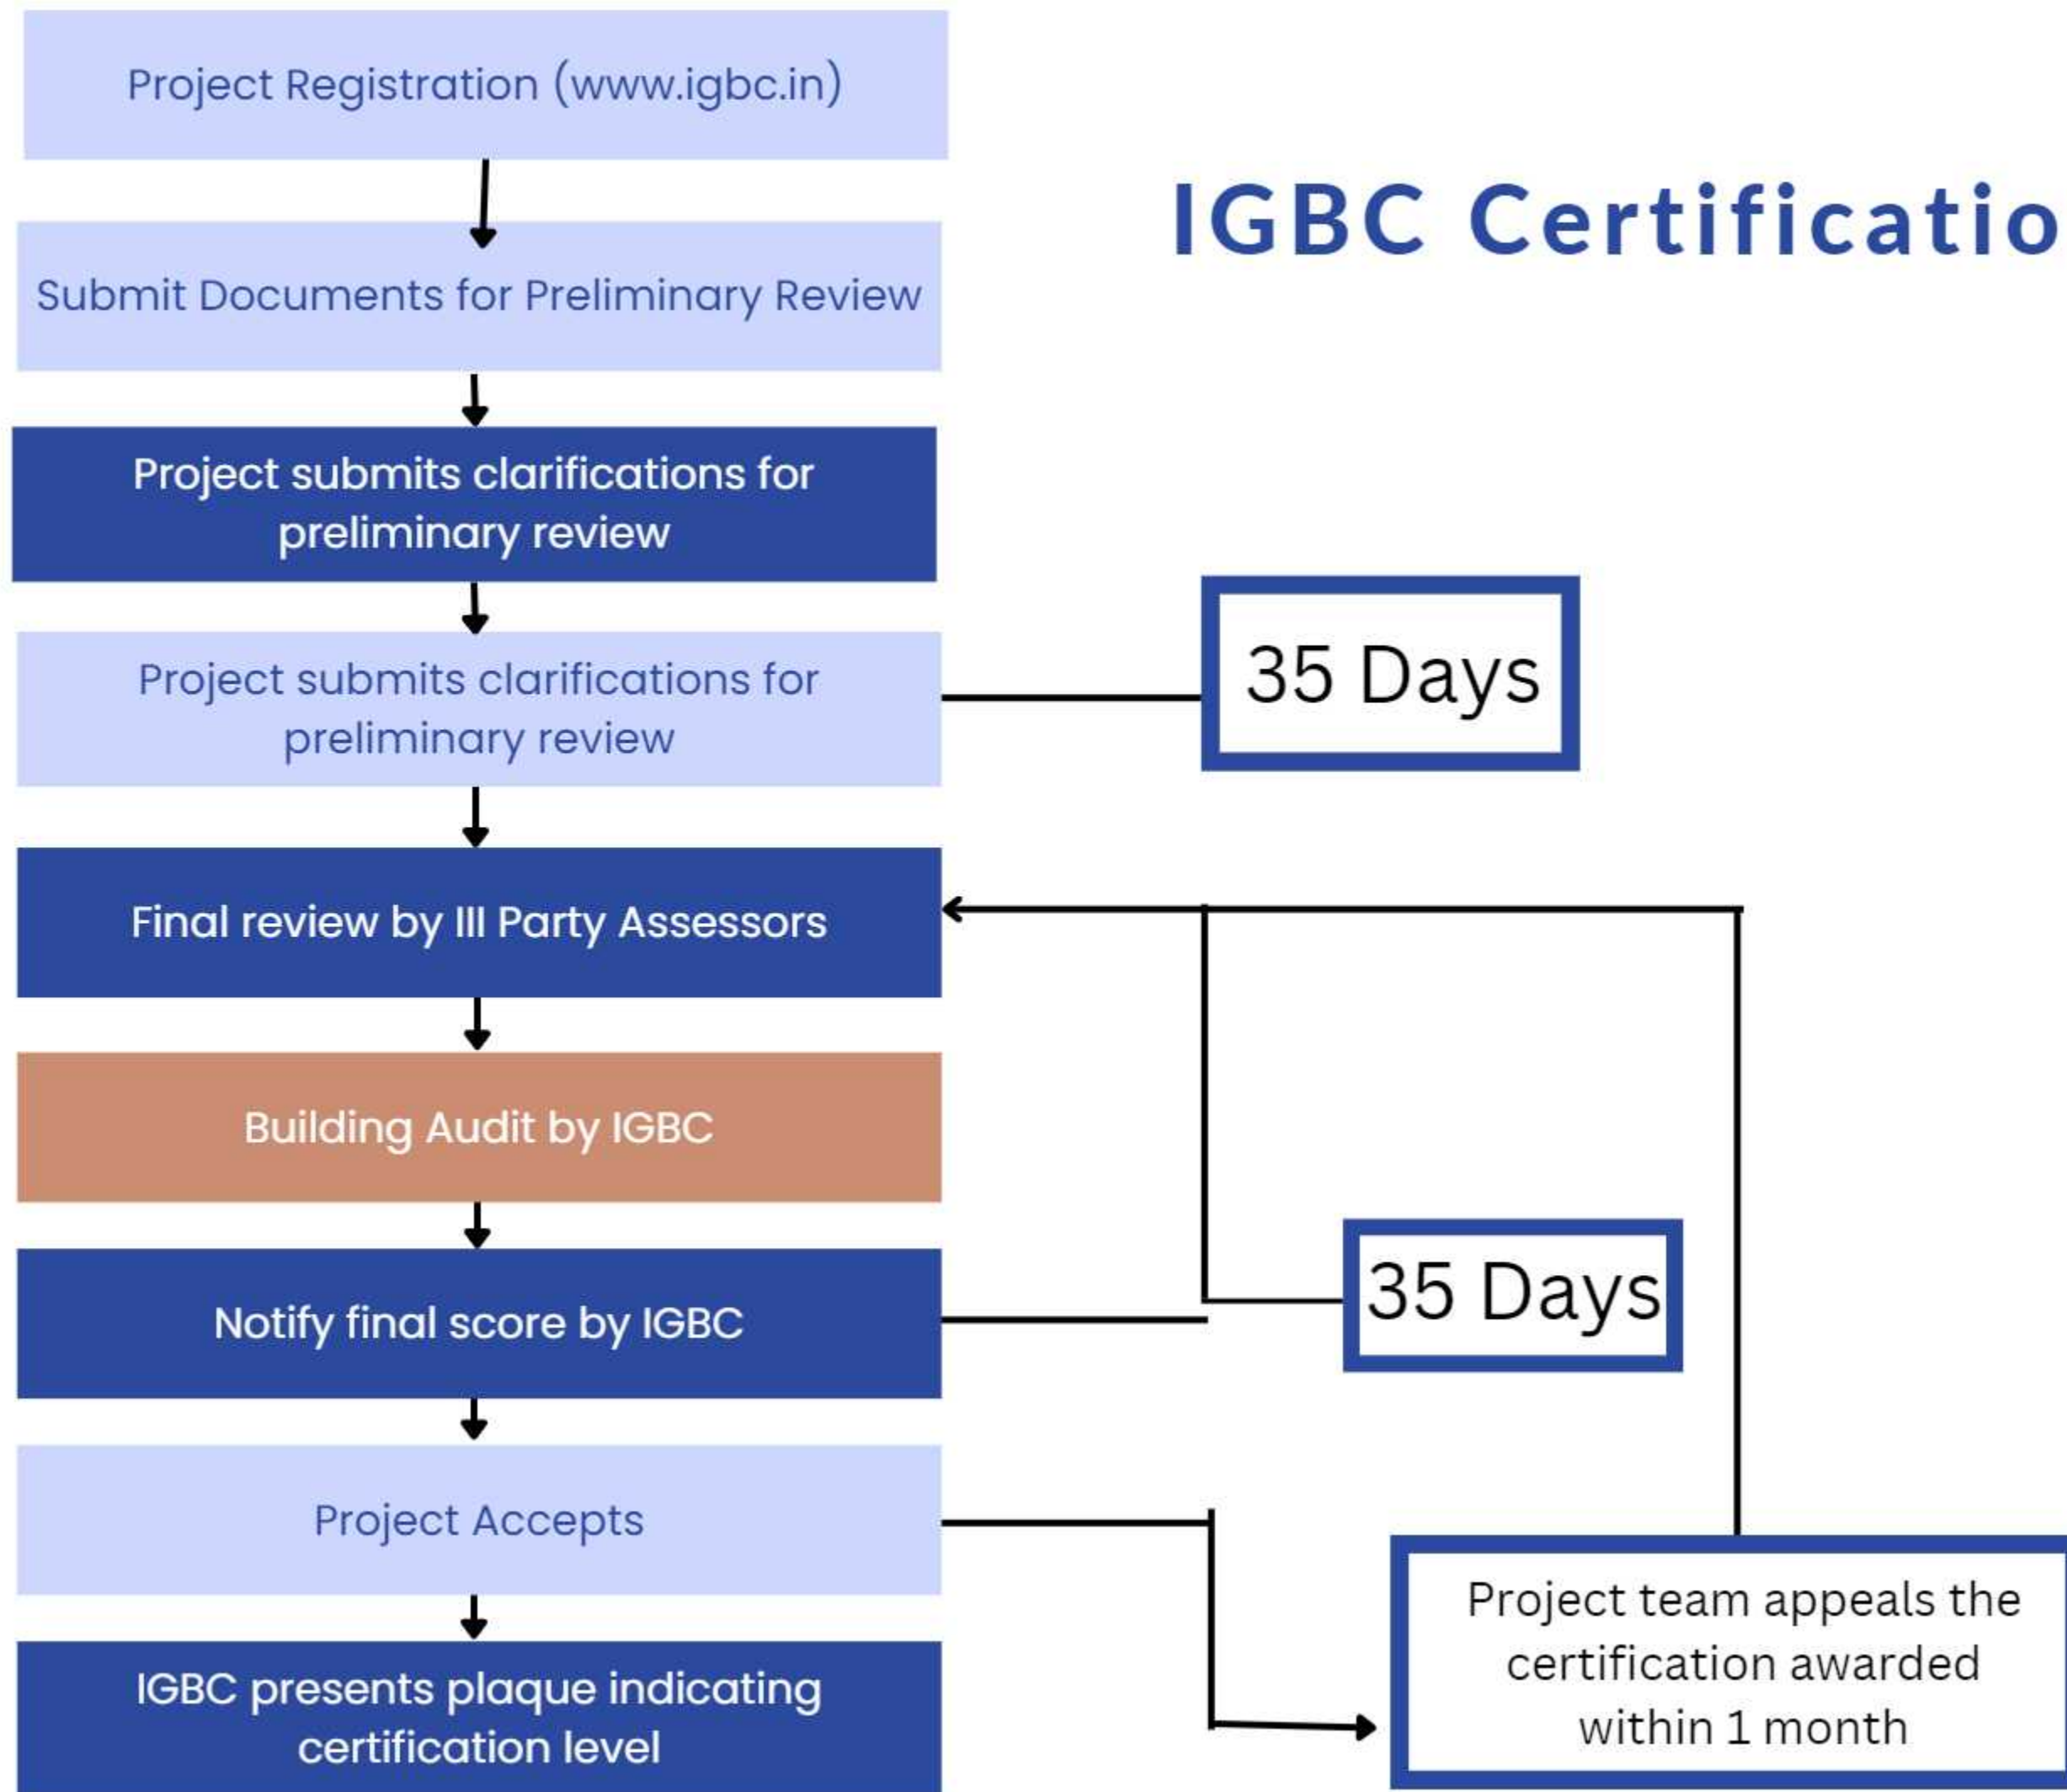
Project Registration (www.igbc.in)

IGBC Certificatio

Submit Documents for Preliminary Review

Project submits clarifications for preliminary review

Project submits clarifications for preliminary review

35 Days

Final review by III Party Assessors

Building Audit by IGBC

Notify final score by IGBC

35 Days

Project Accepts

Project team appeals the certification awarded within 1 month

IGBC presents plaque indicating certification level